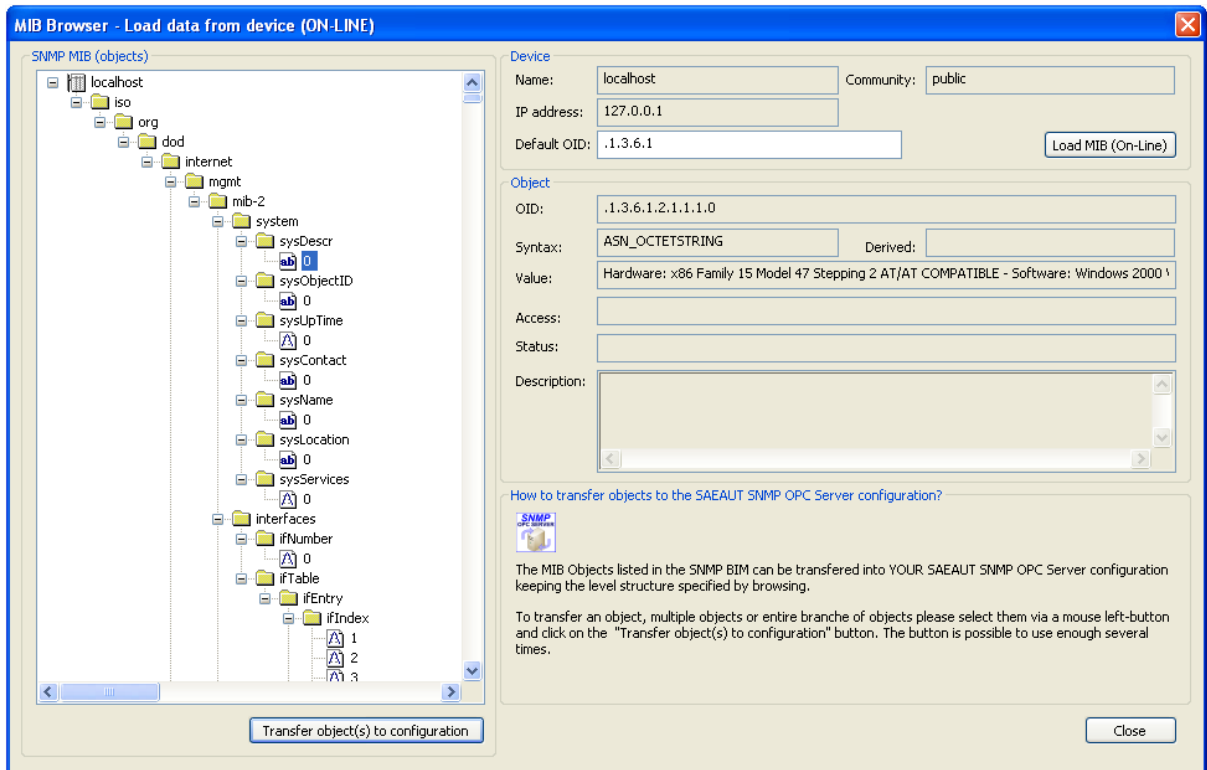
MIB Browser - Load data from device (ON-LINE)

SNMP MIB (objects)

localhost
iso
org
dod
internet
mgmt
mib-2
system
sysDescr
0
sysObjectID
0
sysUpTime
0
sysContact
0
sysName
0
sysLocation
0
sysServices
0
interfaces
ifNumber
0
ifTable
ifEntry
ifIndex
1
2
3

Transfer object(s) to configuration

Device

Name: localhost
Community: public
IP address: 127.0.0.1
Default OID: .1.3.6.1
Load MIB (On-Line)

Object

OID: .1.3.6.1.2.1.1.1.0
Syntax: ASN_OCTETSTRING
Derived:
Value: Hardware: x86 Family 15 Model 47 Stepping 2 AT/AT COMPATIBLE - Software: Windows 2000 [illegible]
Access:
Status:
Description:

How to transfer objects to the SAEAUT SNMP OPC Server configuration?

SNMP OPC SERVER

The MIB Objects listed in the SNMP BIM can be transfered into YOUR SAEAUT SNMP OPC Server configuration keeping the level structure specified by browsing.

To transfer an object, multiple objects or entire branche of objects please select them via a mouse left-button and click on the "Transfer object(s) to configuration" button. The button is possible to use enough several times.

Close